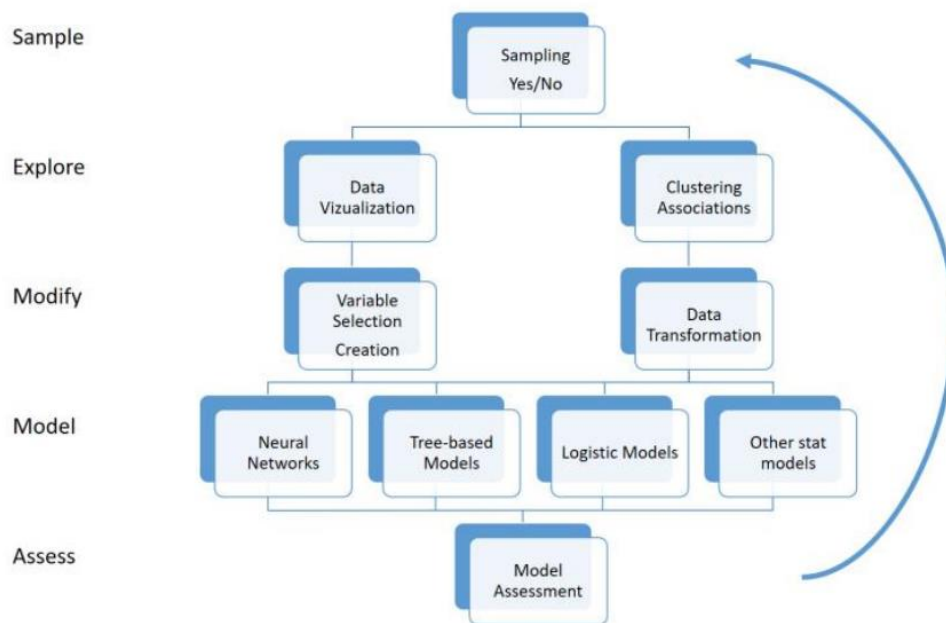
Sample

Sampling Yes/No

Explore

Data Vizualization

Clustering Associations

Modify

Variable Selection Creation

Data Transformation

Model

Neural Networks

Tree-based Models

Logistic Models

Other stat models

Assess

Model Assessment